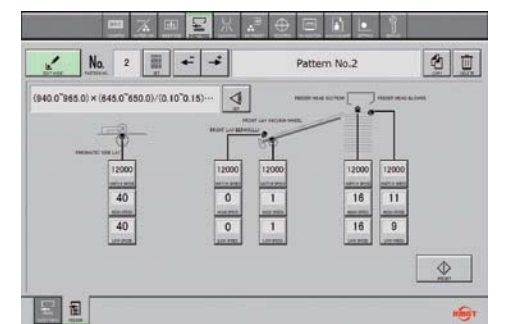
No. 2

Pattern No.2

(940.0~965.0) × (645.0~650.0)/(0.10~0.15)···

FEEDER HEAD SUCTION

FEEDER HEAD BLOWER

FRONT LAY VACUUM WHEEL

FRONT LAY SENSOR

PNEUMATIC SIDE LAY

| 12000 | 12000 | 12000 | 12000 | 12000 |
|---|---|---|---|---|
| 40 | 0 | 1 | 16 | 11 |
| 40 | 0 | 1 | 16 | 9 |

RYOBI